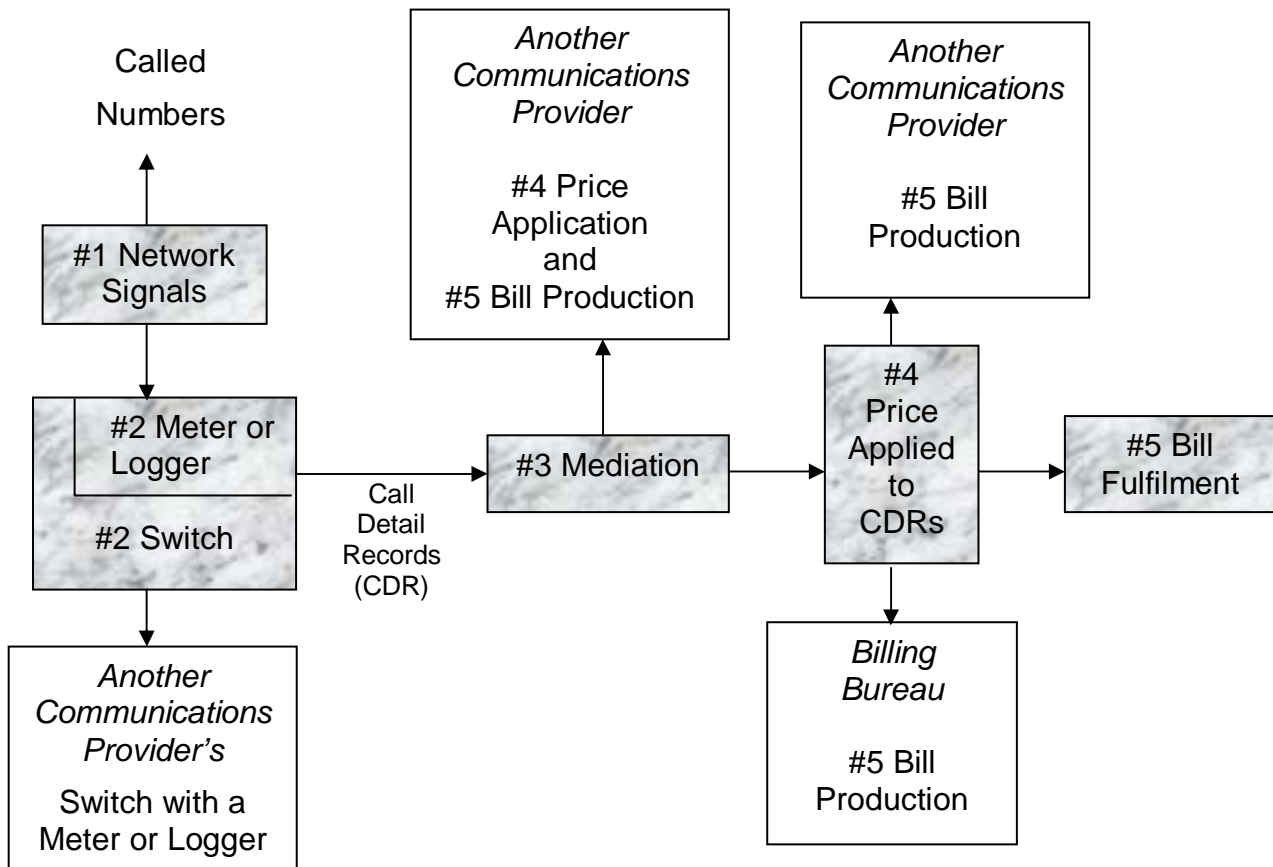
Called Numbers

#1 Network Signals

#2 Meter or Logger

#2 Switch

Another Communications Provider's

Switch with a Meter or Logger

Call Detail Records (CDR)

Another Communications Provider

#4 Price Application and #5 Bill Production

#3 Mediation

Another Communications Provider

#5 Bill Production

#4 Price Applied to CDRs

#5 Bill Fulfilment

Billing Bureau

#5 Bill Production